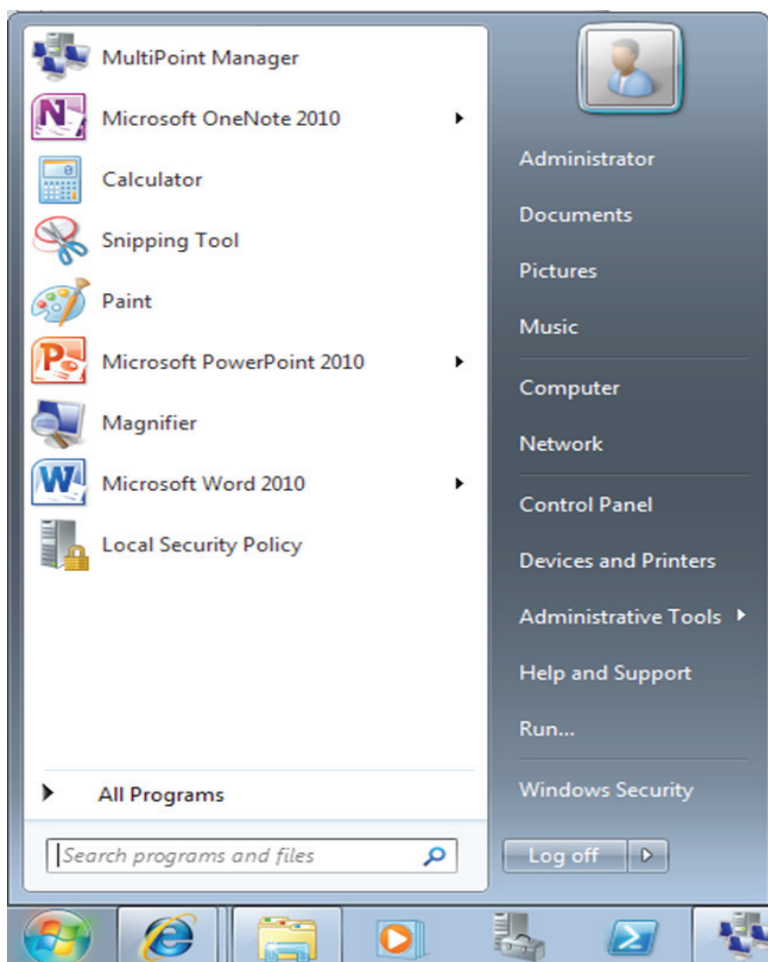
MultiPoint Manager
Microsoft OneNote 2010
Calculator
Snipping Tool
Paint
Microsoft PowerPoint 2010
Magnifier
Microsoft Word 2010
Local Security Policy

All Programs

Search programs and files

Administrator
Documents
Pictures
Music
Computer
Network
Control Panel
Devices and Printers
Administrative Tools
Help and Support
Run...
Windows Security

Log off